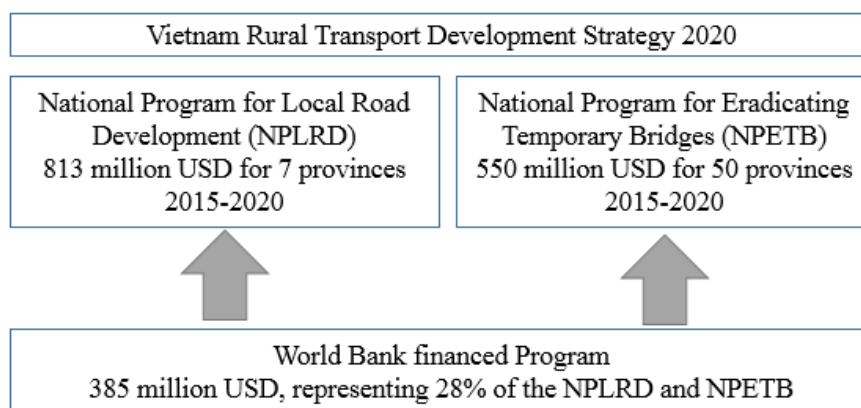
Vietnam Rural Transport Development Strategy 2020

National Program for Local Road Development (NPLRD)
813 million USD for 7 provinces
2015-2020

National Program for Eradicating Temporary Bridges (NPETB)
550 million USD for 50 provinces
2015-2020

World Bank financed Program
385 million USD, representing 28% of the NPLRD and NPETB